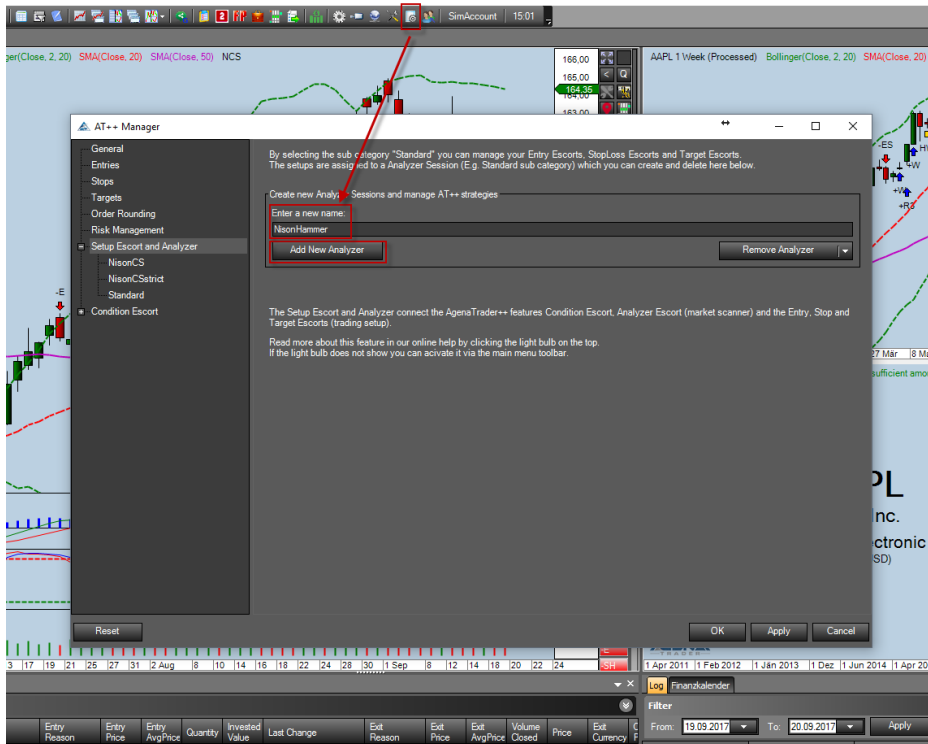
SimAccount 15:01

nger(Close, 2, 20) SMA(Close, 20) SMA(Close, 50) NCS

166,00
165,00
164,35
163,00

AAPL 1 Week (Processed) Bollinger(Close, 2, 20) SMA(Close, 20)

AT++ Manager

General
Entries
Stops
Targets
Order Rounding
Risk Management
Setup Escort and Analyzer
NisonCS
NisonCSstrict
Standard
Condition Escort

By selecting the sub category "Standard" you can manage your Entry Escorts, StopLoss Escorts and Target Escorts.
The setups are assigned to a Analyzer Session (E.g. Standard sub category) which you can create and delete here below.

Create new Analyzer Sessions and manage AT++ strategies
Enter a new name:
NisonHammer
Add New Analyzer
Remove Analyzer

The Setup Escort and Analyzer connect the AgenaTrader++ features Condition Escort, Analyzer Escort (market scanner) and the Entry, Stop and Target Escorts (trading setup).

Read more about this feature in our online help by clicking the light bulb on the top.
If the light bulb does not show you can acivate it via the main menu toolbar.

Reset
OK Apply Cancel

-E
-ES
-HW
-W
+W
+RG
27 Mär 8 Mä
sufficient amo
PL
Inc.
ctronic
SD)

3 17 19 21 25 27 31 2 Aug 8 10 14 16 18 22 24 28 30 1 Sep 8 12 14 16 20 22 24
SH
1 Apr 2011 1 Feb 2012 1 Jän 2013 1 Dez 1 Jun 2014 1 Apr 20

Log Finanzkalender
Filter
From: 19.09.2017 To: 20.09.2017 Apply

Entry Reason | Entry Price | Entry AvgPrice | Quantity | Invested Value | Last Change | Exit Reason | Exit Price | Exit AvgPrice | Volume Closed | Price | Exit Currency